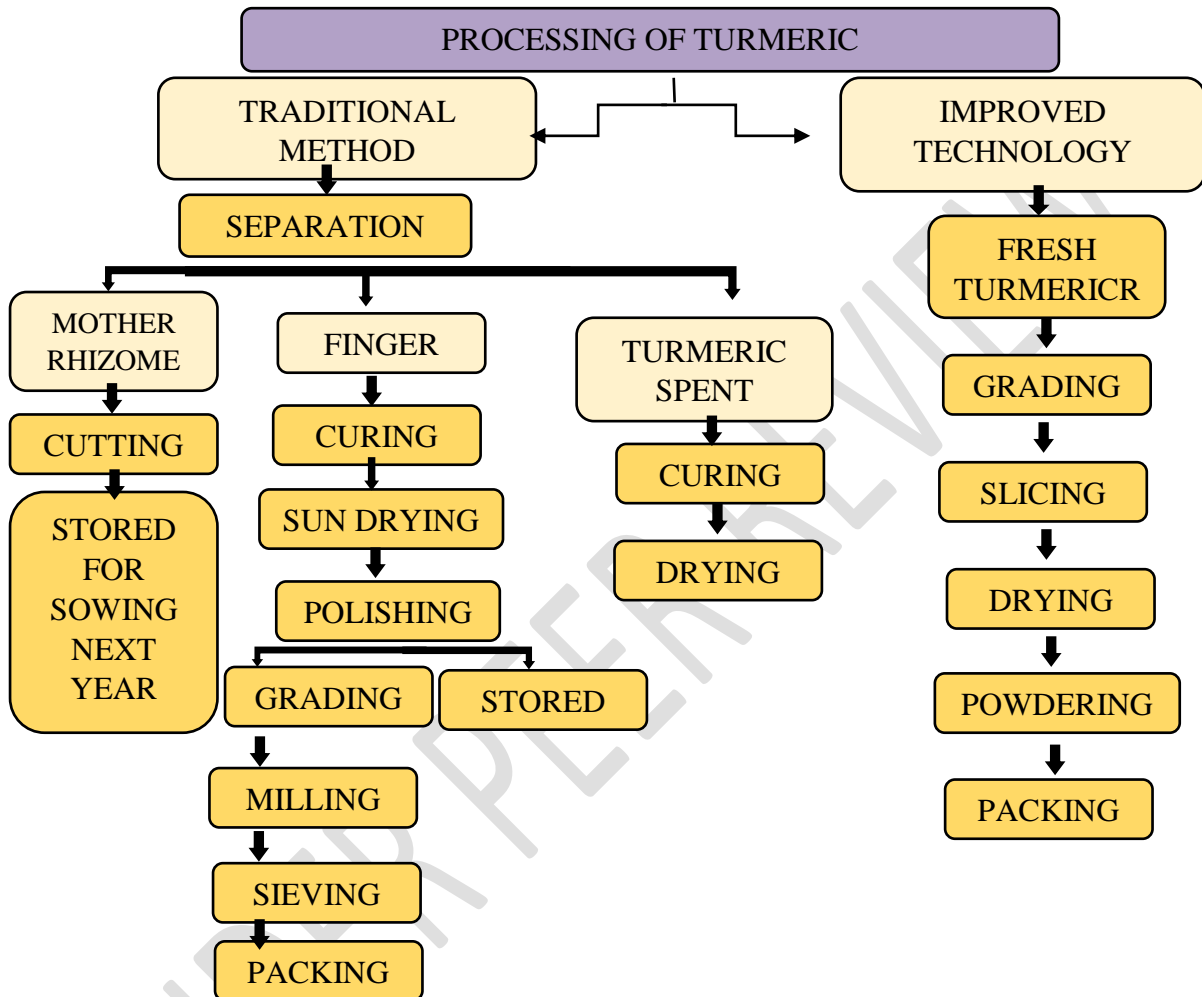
PROCESSING OF TURMERIC

TRADITIONAL METHOD

SEPARATION

MOTHER RHIZOME

CUTTING

STORED FOR SOWING NEXT YEAR

FINGER

CURING

SUN DRYING

POLISHING

GRADING

STORED

MILLING

SIEVING

PACKING

TURMERIC SPENT

CURING

DRYING

IMPROVED TECHNOLOGY

FRESH TURMERICR

GRADING

SLICING

DRYING

POWDERING

PACKING